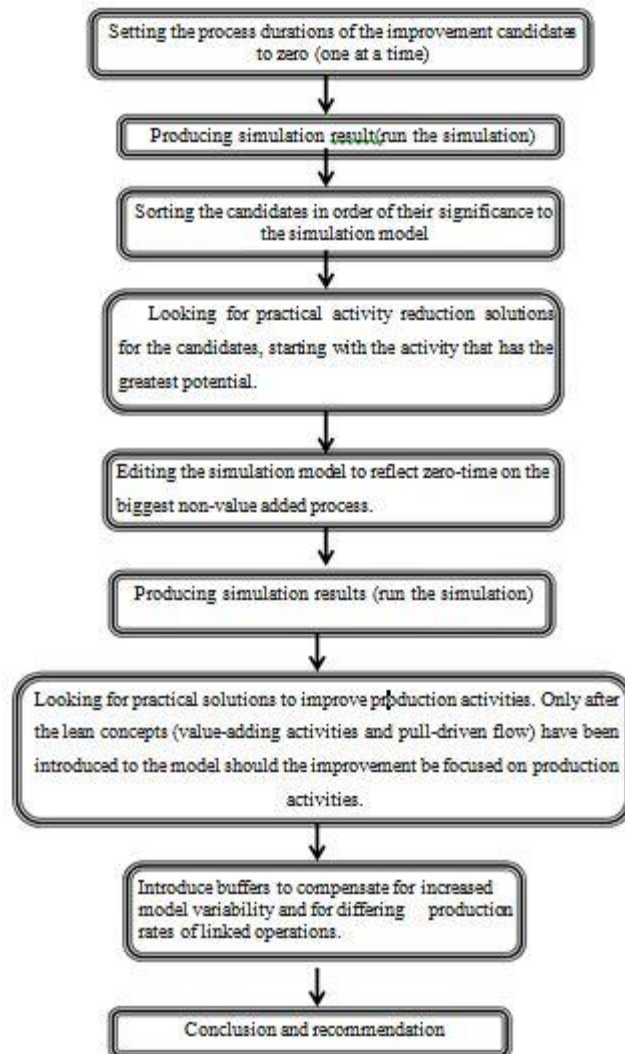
Setting the process durations of the improvement candidates to zero (one at a time)

Producing simulation result(run the simulation)

Sorting the candidates in order of their significance to the simulation model

Looking for practical activity reduction solutions for the candidates, starting with the activity that has the greatest potential.

Editing the simulation model to reflect zero-time on the biggest non-value added process.

Producing simulation results (run the simulation)

Looking for practical solutions to improve production activities. Only after the lean concepts (value-adding activities and pull-driven flow) have been introduced to the model should the improvement be focused on production activities.

Introduce buffers to compensate for increased model variability and for differing production rates of linked operations.

Conclusion and recommendation